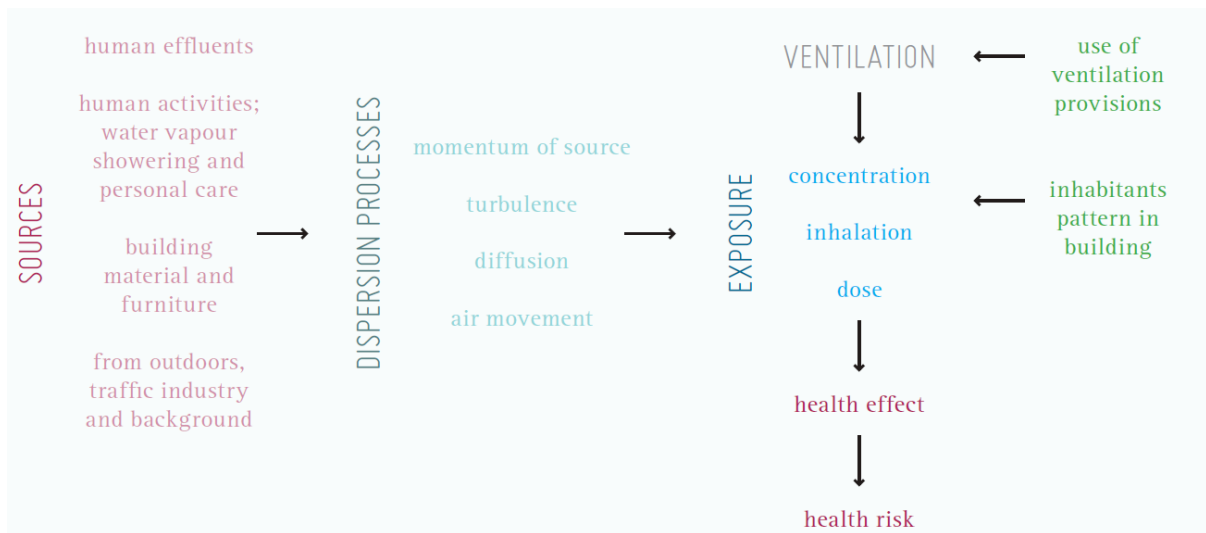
SOURCES

human effluents

human activities; water vapour showering and personal care

building material and furniture

from outdoors, traffic industry and background

DISPERSION PROCESSES

momentum of source

turbulence

diffusion

air movement

EXPOSURE

VENTILATION

use of ventilation provisions

concentration

inhalation

dose

inhabitants pattern in building

health effect

health risk